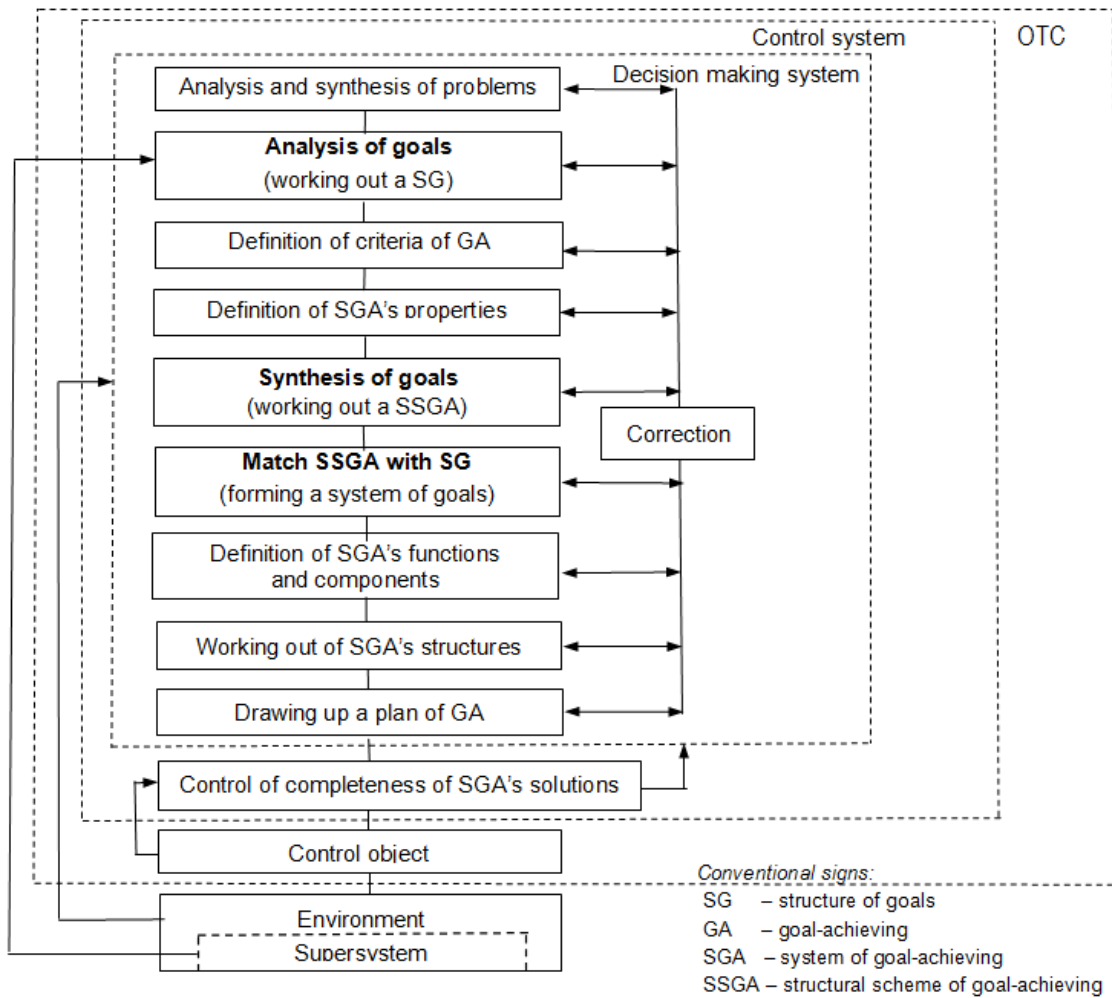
OTC

Control system

Decision making system

Analysis and synthesis of problems

**Analysis of goals**
(working out a SG)

Definition of criteria of GA

Definition of SGA's properties

**Synthesis of goals**
(working out a SSGA)

Correction

**Match SSGA with SG**
(forming a system of goals)

Definition of SGA's functions and components

Working out of SGA's structures

Drawing up a plan of GA

Control of completeness of SGA's solutions

Control object

Environment

Supersystem

*Conventional signs:*
SG – structure of goals
GA – goal-achieving
SGA – system of goal-achieving
SSGA – structural scheme of goal-achieving